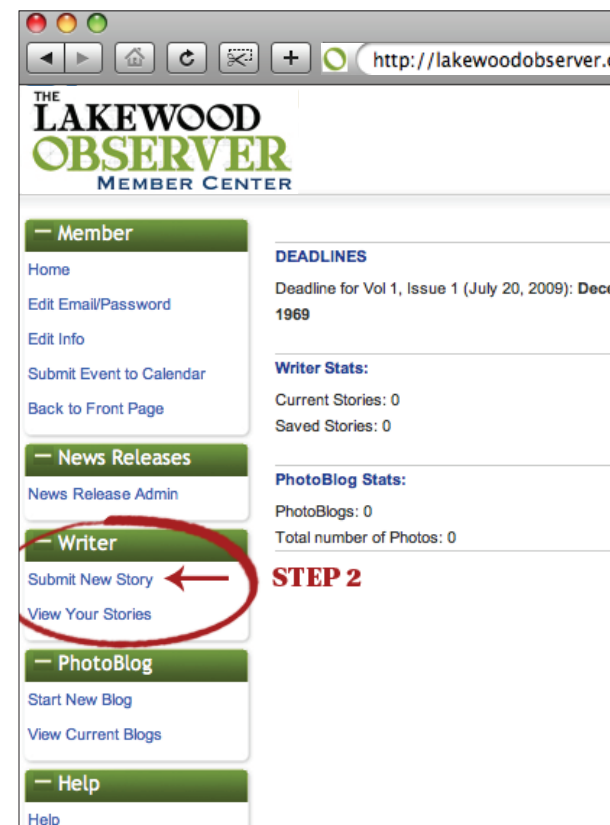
http://lakewoodobserver.

THE LAKEWOOD OBSERVER
MEMBER CENTER

— Member
Home
Edit Email/Password
Edit Info
Submit Event to Calendar
Back to Front Page

— News Releases
News Release Admin

— Writer
Submit New Story
View Your Stories

STEP 2

— PhotoBlog
Start New Blog
View Current Blogs

— Help
Help

DEADLINES

Deadline for Vol 1, Issue 1 (July 20, 2009): Dec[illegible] 1969

Writer Stats:

Current Stories: 0
Saved Stories: 0

PhotoBlog Stats:

PhotoBlogs: 0
Total number of Photos: 0